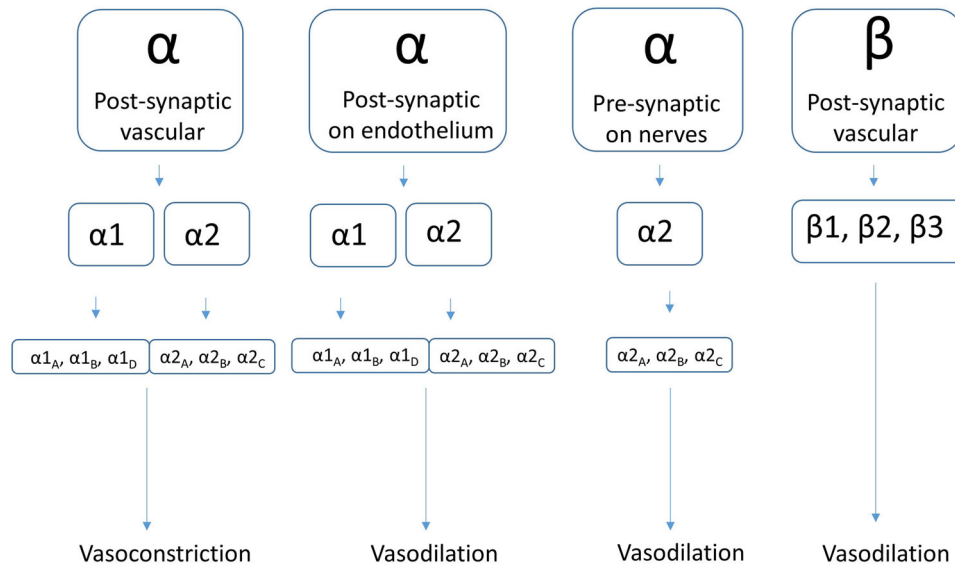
α
Post-synaptic vascular

α1

α2

$α1_A$, $α1_B$, $α1_D$

$α2_A$, $α2_B$, $α2_C$

Vasoconstriction

α
Post-synaptic on endothelium

α1

α2

$α1_A$, $α1_B$, $α1_D$

$α2_A$, $α2_B$, $α2_C$

Vasodilation

α
Pre-synaptic on nerves

α2

$α2_A$, $α2_B$, $α2_C$

Vasodilation

β
Post-synaptic vascular

β1, β2, β3

Vasodilation